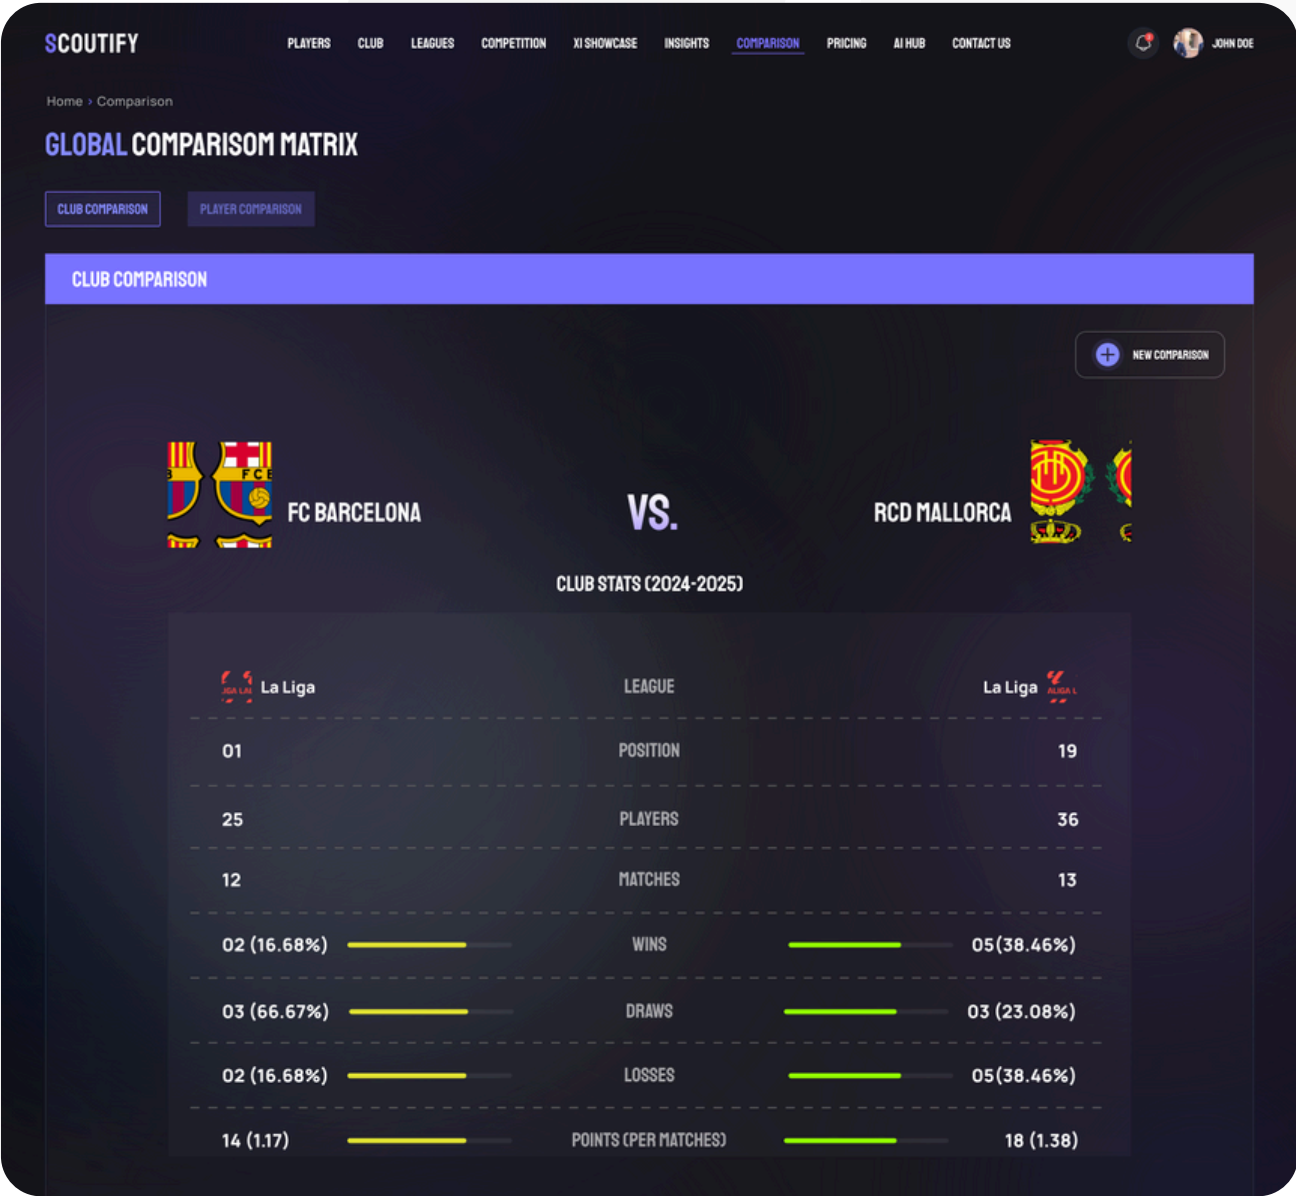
SCOUTIFY

PLAYERS CLUB LEAGUES COMPETITION XI SHOWCASE INSIGHTS COMPARISON PRICING AI HUB CONTACT US

JOHN DOE

Home › Comparison

GLOBAL COMPARISOM MATRIX

CLUB COMPARISON PLAYER COMPARISON

CLUB COMPARISON

NEW COMPARISON

FC BARCELONA VS. RCD MALLORCA

CLUB STATS (2024-2025)

| | | |
|---|---|---|
| La Liga | LEAGUE | La Liga |
| 01 | POSITION | 19 |
| 25 | PLAYERS | 36 |
| 12 | MATCHES | 13 |
| 02 (16.68%) | WINS | 05(38.46%) |
| 03 (66.67%) | DRAWS | 03 (23.08%) |
| 02 (16.68%) | LOSSES | 05(38.46%) |
| 14 (1.17) | POINTS (PER MATCHES) | 18 (1.38) |